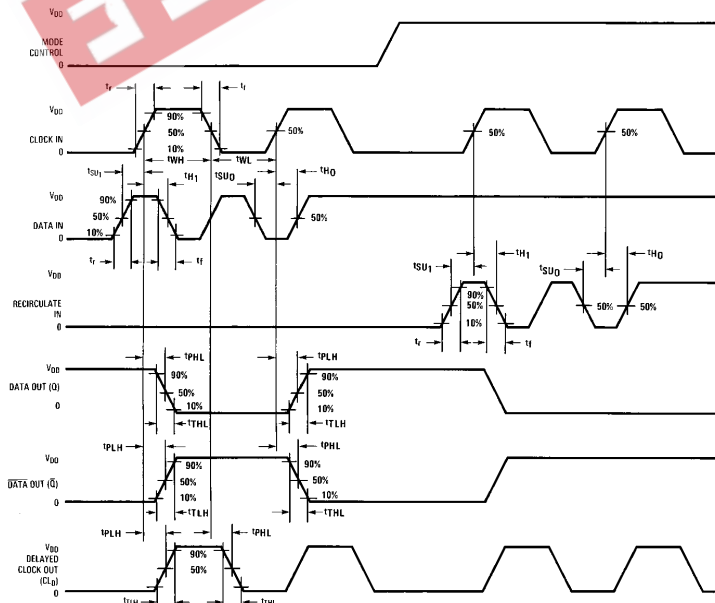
$V_{DD}$
MODE CONTROL
0

$t_r$
$t_f$
$V_{DD}$
90%
CLOCK IN
50%
50%
50%
50%
10%
0
$t_{WH}$
$t_{WL}$

$t_{SU_1}$
$t_{H_1}$
$t_{SU_0}$
$t_{H0}$
$V_{DD}$
90%
DATA IN
50%
50%
10%
0
$t_r$
$t_f$

$t_{SU_1}$
$t_{H_1}$
$t_{SU_0}$
$t_{H_0}$
$V_{DD}$
90%
RECIRCULATE IN
50%
50%
50%
10%
0
$t_r$
$t_f$

$t_{PHL}$
$t_{PLH}$
$V_{DD}$
90%
DATA OUT (Q)
50%
50%
0
10%
10%
$t_{THL}$
$t_{TLH}$

$t_{PLH}$
$t_{PHL}$
$V_{DD}$
90%
90%
$\overline{DATA}$ OUT ($\overline{Q}$)
50%
50%
10%
10%
0
$t_{TLH}$
$t_{THL}$

$t_{PLH}$
$t_{PHL}$
$V_{DD}$
DELAYED CLOCK OUT ($CL_D$)
90%
50%
0
$t_{TLH}$
$t_{THL}$